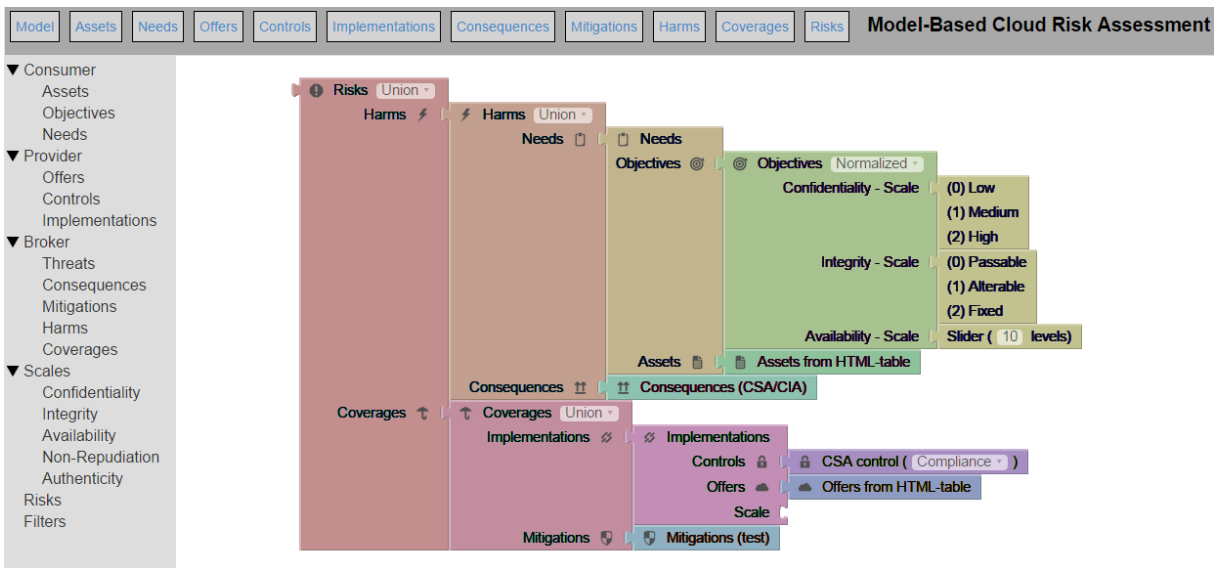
Model Assets Needs Offers Controls Implementations Consequences Mitigations Harms Coverages Risks

Model-Based Cloud Risk Assessment

▼ Consumer
Assets
Objectives
Needs
▼ Provider
Offers
Controls
Implementations
▼ Broker
Threats
Consequences
Mitigations
Harms
Coverages
▼ Scales
Confidentiality
Integrity
Availability
Non-Repudiation
Authenticity
Risks
Filters

Risks Union
Harms
Harms Union
Needs
Needs
Objectives
Objectives Normalized
Confidentiality - Scale
(0) Low
(1) Medium
(2) High
Integrity - Scale
(0) Passable
(1) Alterable
(2) Fixed
Availability - Scale
Slider ( 10 levels)
Assets
Assets from HTML-table
Consequences
Consequences (CSA/CIA)
Coverages
Coverages Union
Implementations
Implementations
Controls
CSA control ( Compliance )
Offers
Offers from HTML-table
Scale
Mitigations
Mitigations (test)